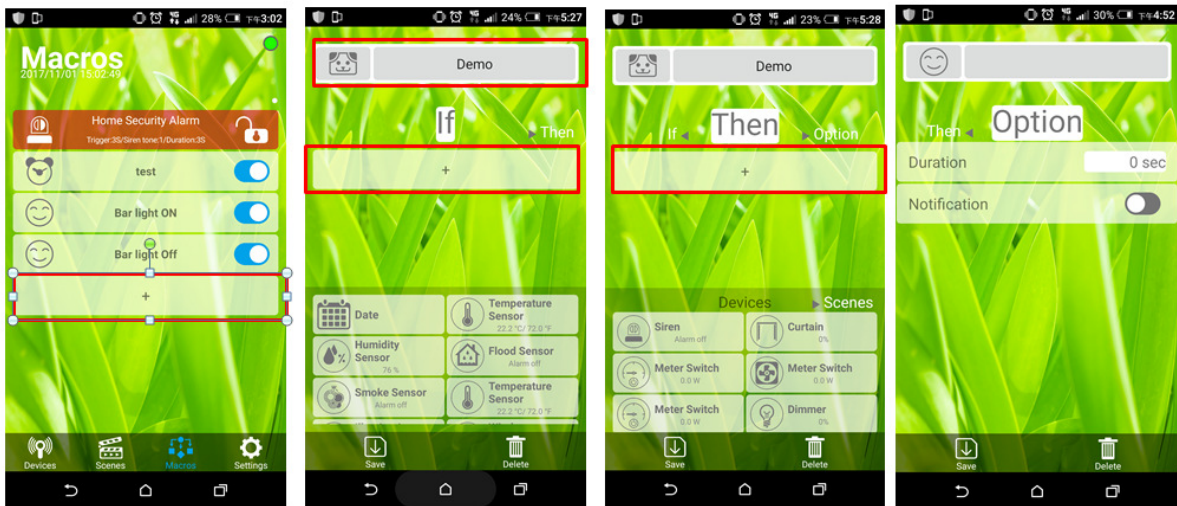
4G 28% 下午3:02

Macros
2017/11/01 15:02:49

Home Security Alarm
Trigger:3S/Siren tone:1/Duration:3S

test

Bar light ON

Bar light Off

+

Devices Scenes Macros Settings

4G 24% 下午5:27

Demo

If

Then

+

Date

Temperature Sensor
22.2 °C/ 72.0 °F

Humidity Sensor
76 %

Flood Sensor
Alarm off

Smoke Sensor
Alarm off

Temperature Sensor
22.2 °C/ 72.0 °F

Save Delete

4G 23% 下午5:28

Demo

If

Then

Option

+

Devices

Scenes

Siren
Alarm off

Curtain
0%

Meter Switch
0.0 W

Meter Switch
0.0 W

Meter Switch
0.0 W

Dimmer
0%

Save Delete

4G 30% 下午4:52

Then

Option

Duration 0 sec

Notification

Save Delete